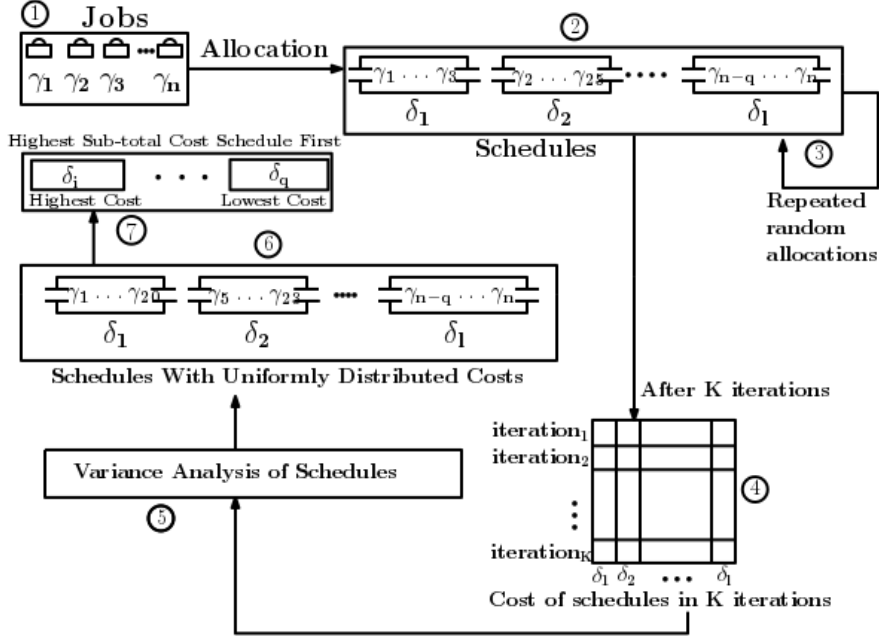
① Jobs

$\gamma_1$ $\gamma_2$ $\gamma_3$ ... $\gamma_n$

Allocation

②

$\gamma_1 \cdots \gamma_3$ $\gamma_2 \cdots \gamma_{25}$ .... $\gamma_{n-q} \cdots \gamma_n$

$\delta_1$ $\delta_2$ $\delta_l$

Schedules

③

Repeated random allocations

Highest Sub-total Cost Schedule First

$\delta_i$ ... $\delta_q$

Highest Cost Lowest Cost

⑦

⑥

$\gamma_1 \cdots \gamma_{20}$ $\gamma_5 \cdots \gamma_{23}$ .... $\gamma_{n-q} \cdots \gamma_n$

$\delta_1$ $\delta_2$ $\delta_l$

Schedules With Uniformly Distributed Costs

After K iterations

iteration$_1$
iteration$_2$
⋮
iteration$_K$

④

Variance Analysis of Schedules

⑤

$\delta_1$ $\delta_2$ ... $\delta_l$

Cost of schedules in K iterations